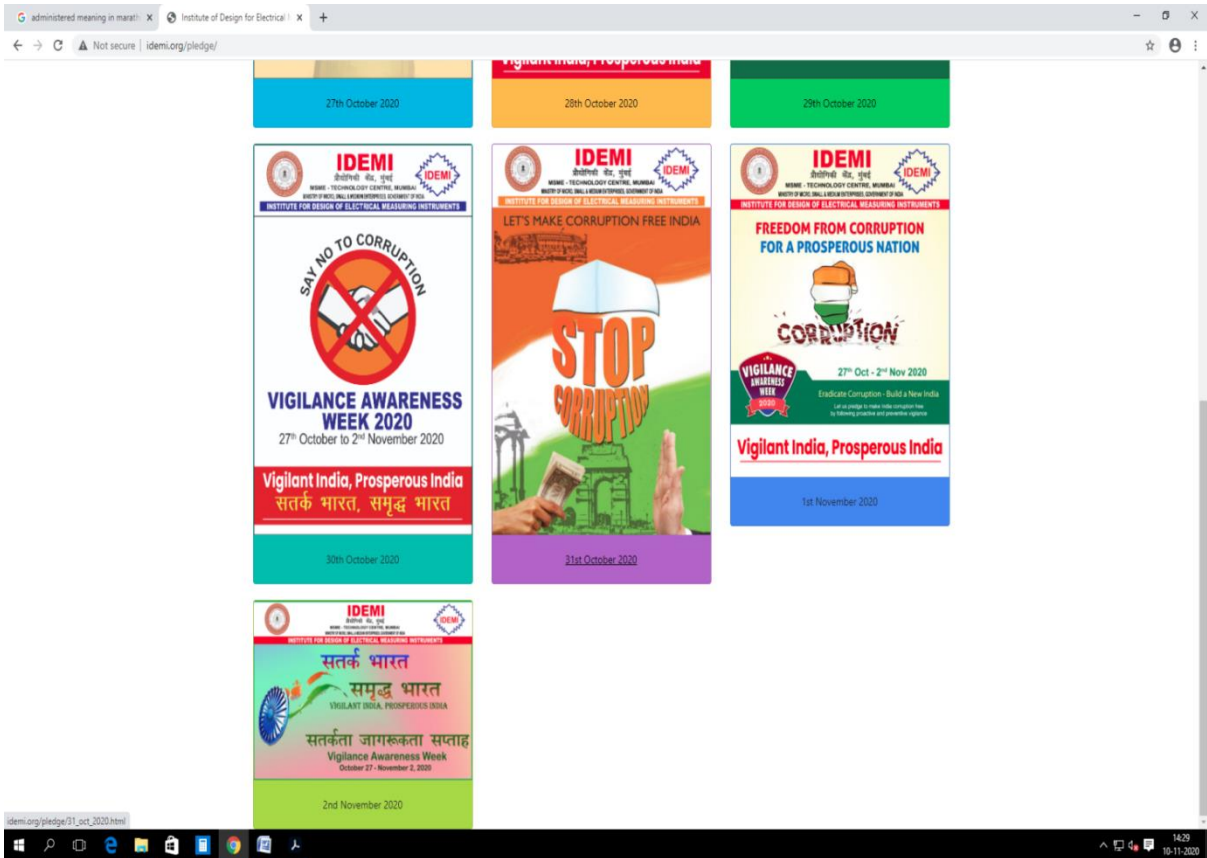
administered meaning in marath ×
Institute of Design for Electrical ×
+

Not secure | idemi.org/pledge/

Vigilant India, Prosperous India

27th October 2020

28th October 2020

29th October 2020

IDEMI
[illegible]
MSME - TECHNOLOGY CENTRE, MUMBAI
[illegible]
INSTITUTE FOR DESIGN OF ELECTRICAL MEASURING INSTRUMENTS
IDEMI

SAY NO TO CORRUPTION

VIGILANCE AWARENESS WEEK 2020
$27^{th}$ October to $2^{nd}$ November 2020

Vigilant India, Prosperous India
सतर्क भारत, समृद्ध भारत

30th October 2020

IDEMI
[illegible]
MSME - TECHNOLOGY CENTRE, MUMBAI
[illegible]
INSTITUTE FOR DESIGN OF ELECTRICAL MEASURING INSTRUMENTS
IDEMI

LET'S MAKE CORRUPTION FREE INDIA

STOP CORRUPTION

31st October 2020

IDEMI
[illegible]
MSME - TECHNOLOGY CENTRE, MUMBAI
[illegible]
INSTITUTE FOR DESIGN OF ELECTRICAL MEASURING INSTRUMENTS
IDEMI

FREEDOM FROM CORRUPTION
FOR A PROSPEROUS NATION

CORRUPTION

VIGILANCE AWARENESS WEEK 2020

$27^{th}$ Oct - $2^{nd}$ Nov 2020

Eradicate Corruption - Build a New India
Let us pledge to make India corruption free by following proactive and preventive vigilance

Vigilant India, Prosperous India

1st November 2020

IDEMI
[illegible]
MSME - TECHNOLOGY CENTRE, MUMBAI
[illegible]
INSTITUTE FOR DESIGN OF ELECTRICAL MEASURING INSTRUMENTS
IDEMI

सतर्क भारत
समृद्ध भारत
VIGILANT INDIA, PROSPEROUS INDIA

सतर्कता जागरूकता सप्ताह
Vigilance Awareness Week
October 27 - November 2, 2020

2nd November 2020

idemi.org/pledge/31_oct_2020.html

14:29
10-11-2020